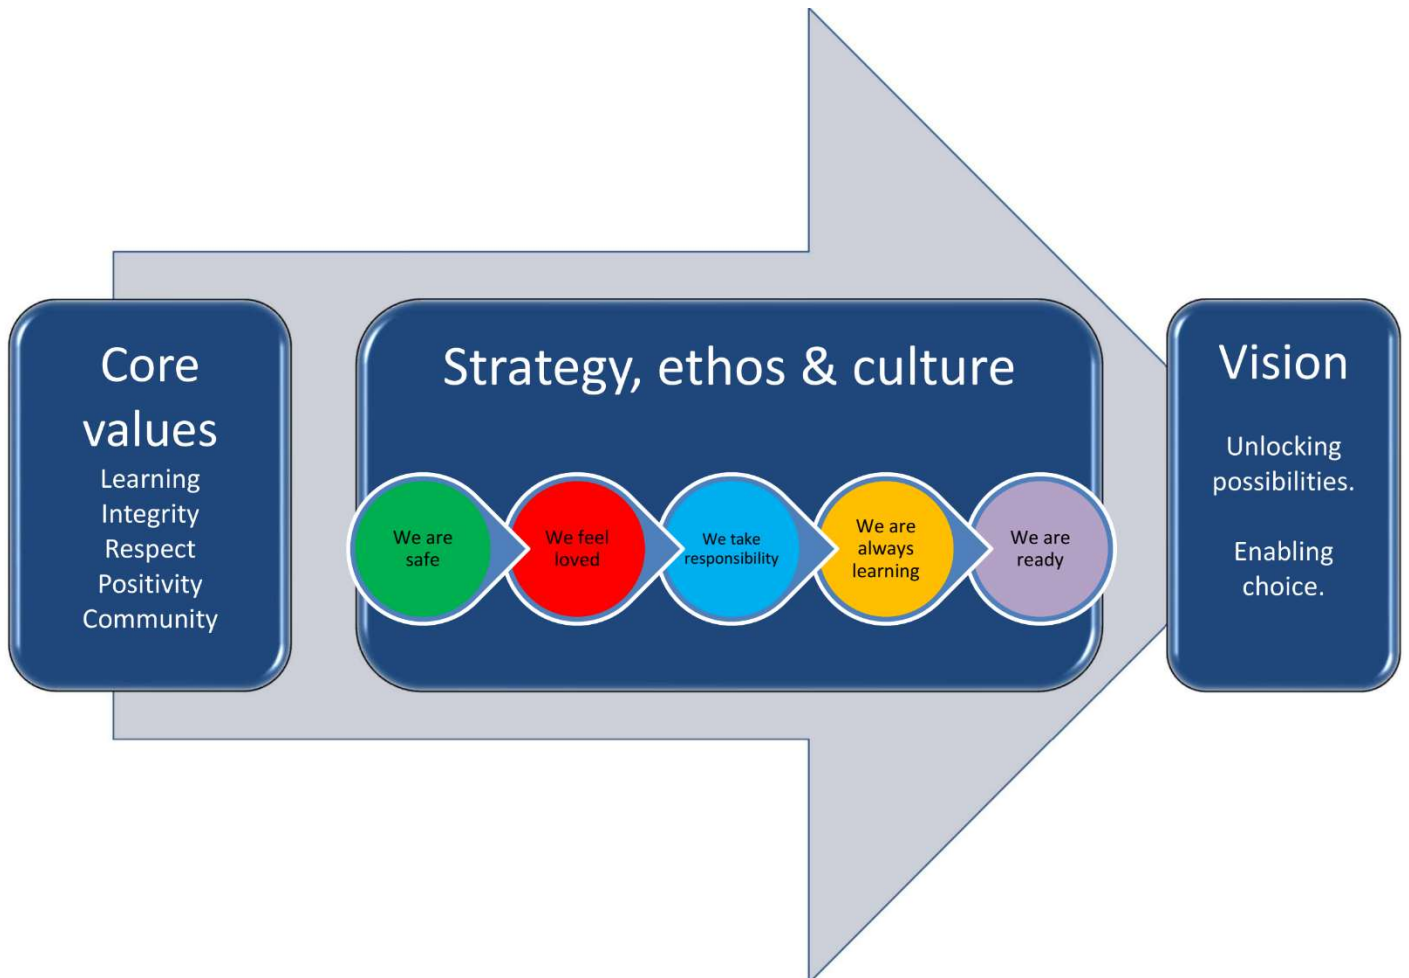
Core values

Learning
Integrity
Respect
Positivity
Community

Strategy, ethos & culture

We are safe

We feel loved

We take responsibility

We are always learning

We are ready

Vision

Unlocking possibilities.

Enabling choice.